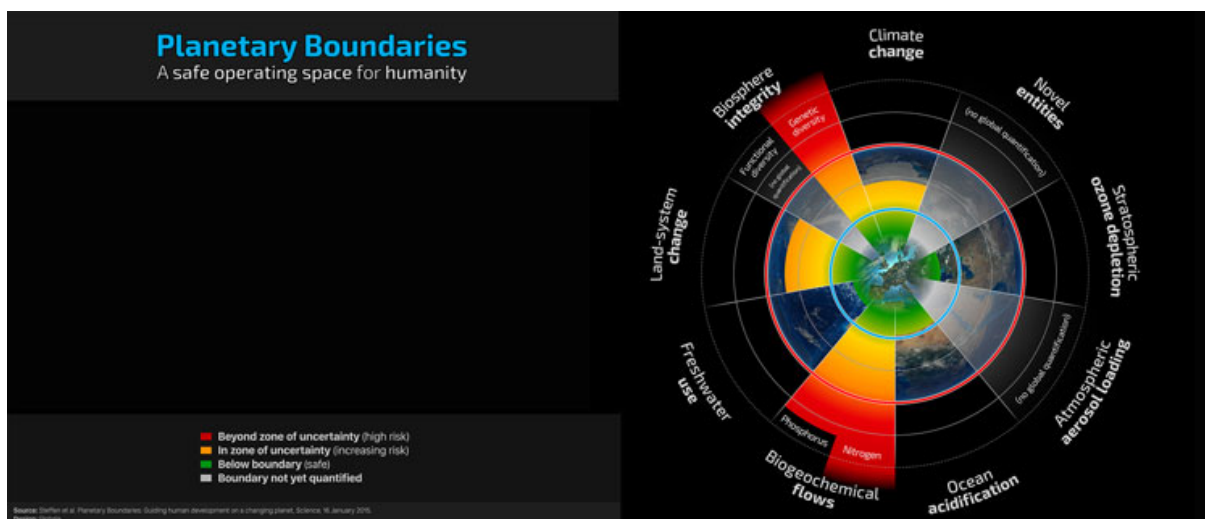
Planetary Boundaries
A safe operating space for humanity

Beyond zone of uncertainty (high risk)
In zone of uncertainty (increasing risk)
Below boundary (safe)
Boundary not yet quantified

Source: Steffen et al. Planetary Boundaries: Guiding human development on a changing planet. Science, 16 January 2015.
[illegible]

Climate change

Novel entities

(no global quantification)

Stratospheric ozone depletion

Atmospheric aerosol loading

(no global quantification)

Ocean acidification

Biogeochemical flows

Phosphorus

Nitrogen

Freshwater use

Land-system change

Biosphere integrity

Genetic diversity

Functional diversity

(no global quantification)